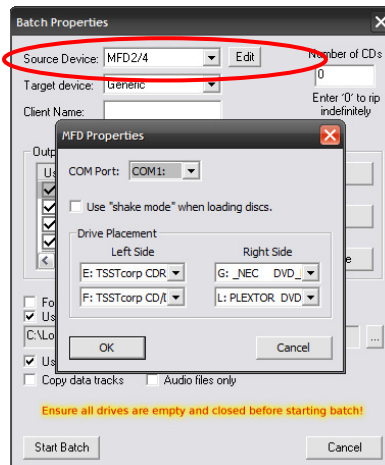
Batch Properties

Source Device: MFD2/4 Edit

Number of CDs
0
Enter '0' to rip indefinitely

Target device: Generic

Client Name:

Outp

Us

<

Fo
Us
C:\Lo

Us

MFD Properties

COM Port: COM1:

Use "shake mode" when loading discs.

Drive Placement
Left Side
E: TSSTcorp CDR
F: TSSTcorp CD/I
Right Side
G: _NEC DVD_I
L: PLEXTOR DVD

OK
Cancel

e

...

Copy data tracks
Audio files only

Ensure all drives are empty and closed before starting batch!

Start Batch
Cancel